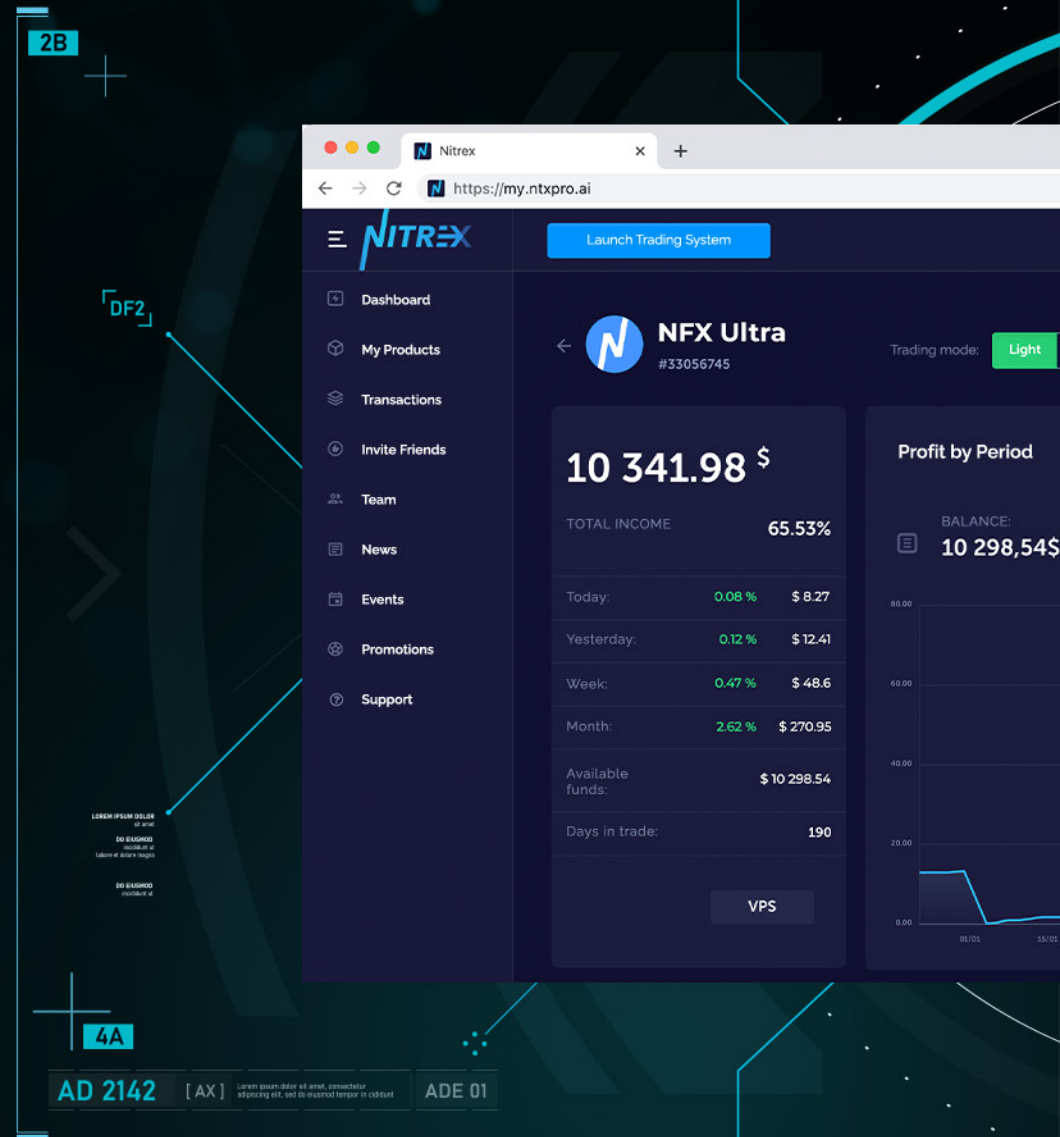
2B

DF2

Nitrex
https://my.ntxpro.ai

NITREX

Launch Trading System

Dashboard
My Products
Transactions
Invite Friends
Team
News
Events
Promotions
Support

NFX Ultra
#33056745

Trading mode: Light

10 341.98 $

TOTAL INCOME 65.53%

| | | |
|---|---|---|
| Today: | 0.08 % | $ 8.27 |
| Yesterday: | 0.12 % | $ 12.41 |
| Week: | 0.47 % | $ 48.6 |
| Month: | 2.62 % | $ 270.95 |
| Available funds: | | $ 10 298.54 |
| Days in trade: | | 190 |

VPS

Profit by Period

BALANCE:
10 298,54$

80.00
60.00
40.00
20.00
0.00
01/01
15/01

LOREM IPSUM DOLOR sit amet
DO EIUSMOD incididunt ut labore et dolore magna
DO EIUSMOD incididunt ut

4A

AD 2142 [ AX ] Lorem ipsum dolor sit amet, consectetur adipiscing elit, sed do eiusmod tempor in cididunt ADE 01